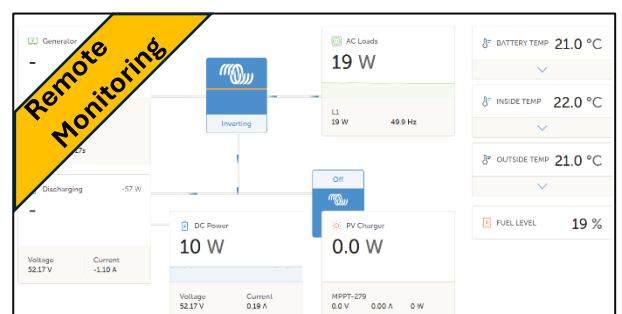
Remote Monitoring

Generator
-
.7s

Inverting

AC Loads
19 W
L1
19 W 49.9 Hz

BATTERY TEMP 21.0 °C
INSIDE TEMP 22.0 °C
OUTSIDE TEMP 21.0 °C

Discharging -57 W
-
Voltage 52.17 V
Current -1.10 A

Off

DC Power
10 W
Voltage 52.17 V
Current 0.19 A

PV Charger
0.0 W
MPPT-279
0.0 V 0.00 A 0 W

FUEL LEVEL 19 %